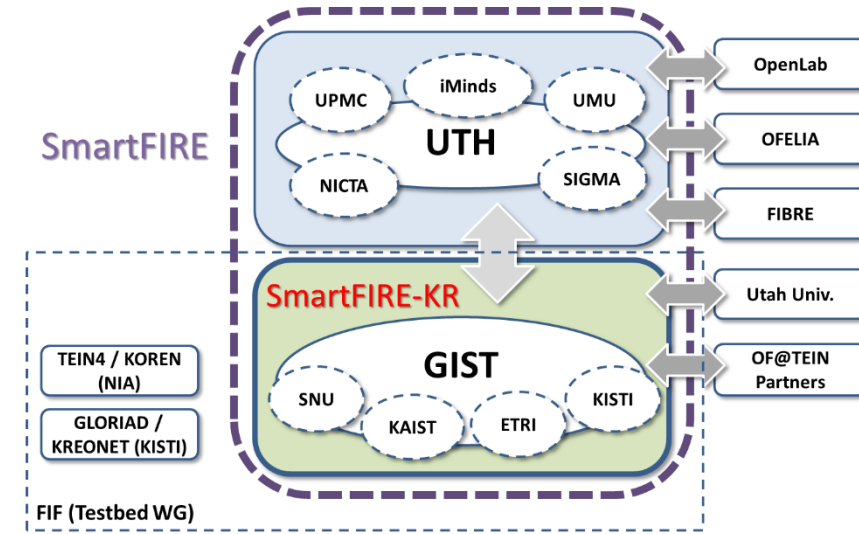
SmartFIRE

UPMC
iMinds
UMU
UTH
NICTA
SIGMA

OpenLab
OFELIA
FIBRE

SmartFIRE-KR

TEIN4 / KOREN (NIA)

GLORIAD / KREONET (KISTI)

GIST
SNU
KAIST
ETRI
KISTI

Utah Univ.
OF@TEIN Partners

FIF (Testbed WG)